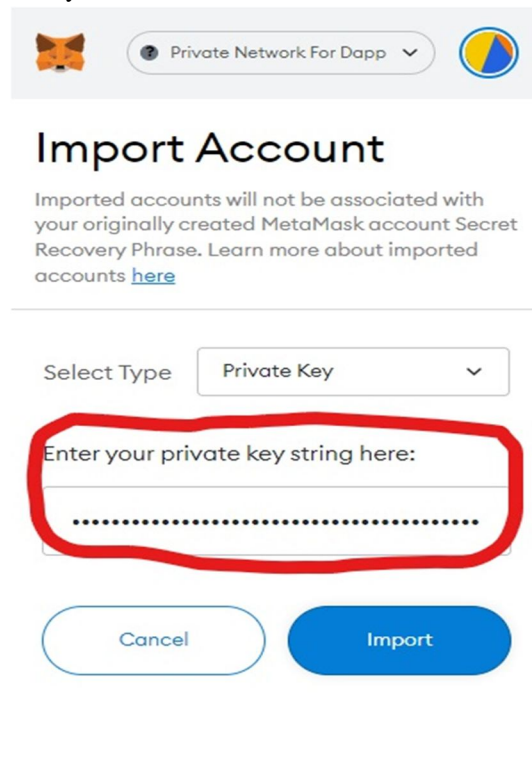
Private Network For Dapp

Import Account

Imported accounts will not be associated with your originally created MetaMask account Secret Recovery Phrase. Learn more about imported accounts here

Select Type
Private Key

Enter your private key string here:

••••••••••••••••••••••••••••••••••••••

Cancel
Import